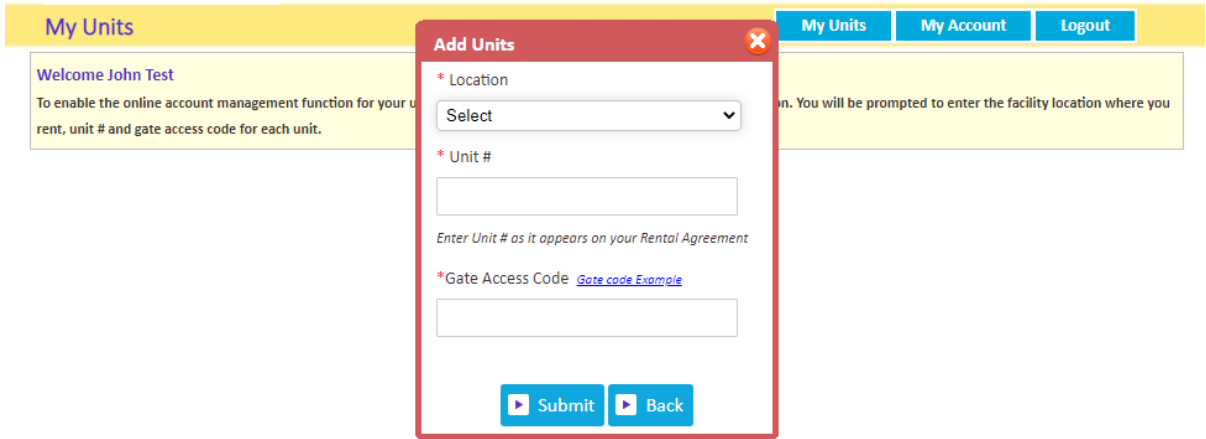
My Units

My Units | My Account | Logout

Welcome John Test

To enable the online account management function for your u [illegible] on. You will be prompted to enter the facility location where you rent, unit # and gate access code for each unit.

Add Units

* Location

Select

* Unit #

Enter Unit # as it appears on your Rental Agreement

*Gate Access Code Gate code Example

Submit

Back